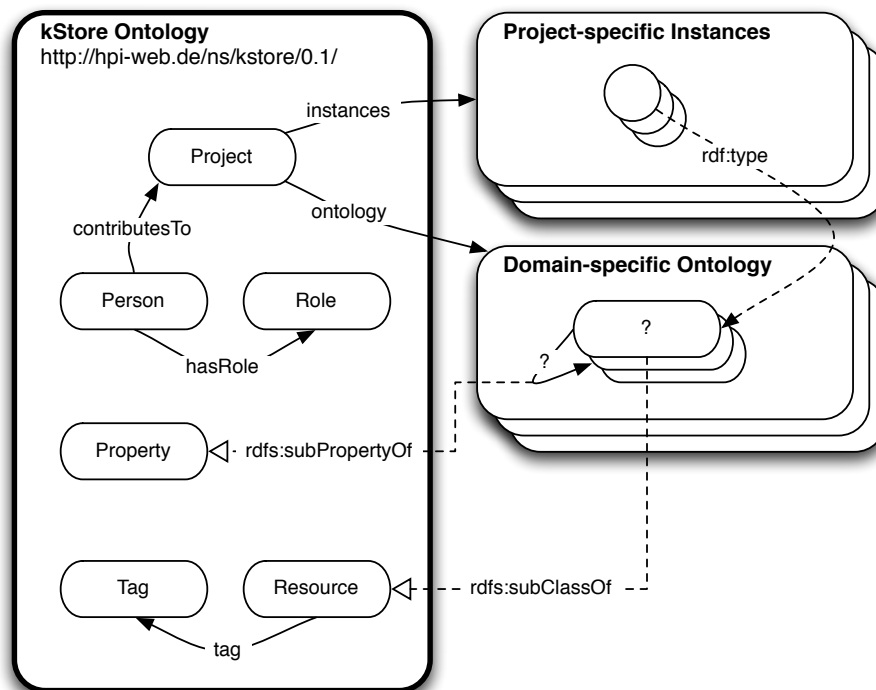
kStore Ontology
http://hpi-web.de/ns/kstore/0.1/

instances
Project
ontology
contributesTo
Person
Role
hasRole
Property
rdfs:subPropertyOf
Tag
Resource
rdfs:subClassOf
tag

Project-specific Instances
rdf:type

Domain-specific Ontology
?
?